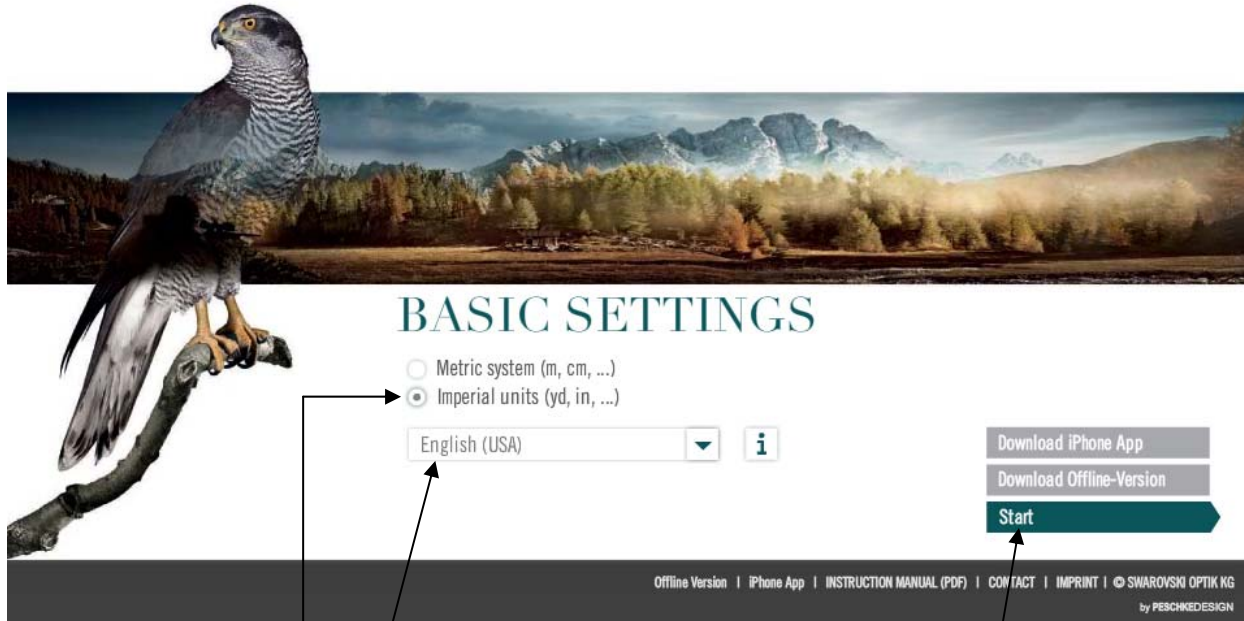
BASIC SETTINGS

Metric system (m, cm, ...)
Imperial units (yd, in, ...)

English (USA)

i

Download iPhone App
Download Offline-Version
Start

Offline Version | iPhone App | INSTRUCTION MANUAL (PDF) | CONTACT | IMPRINT | © SWAROVSKI OPTIK KG
by PESCHKEDESIGN